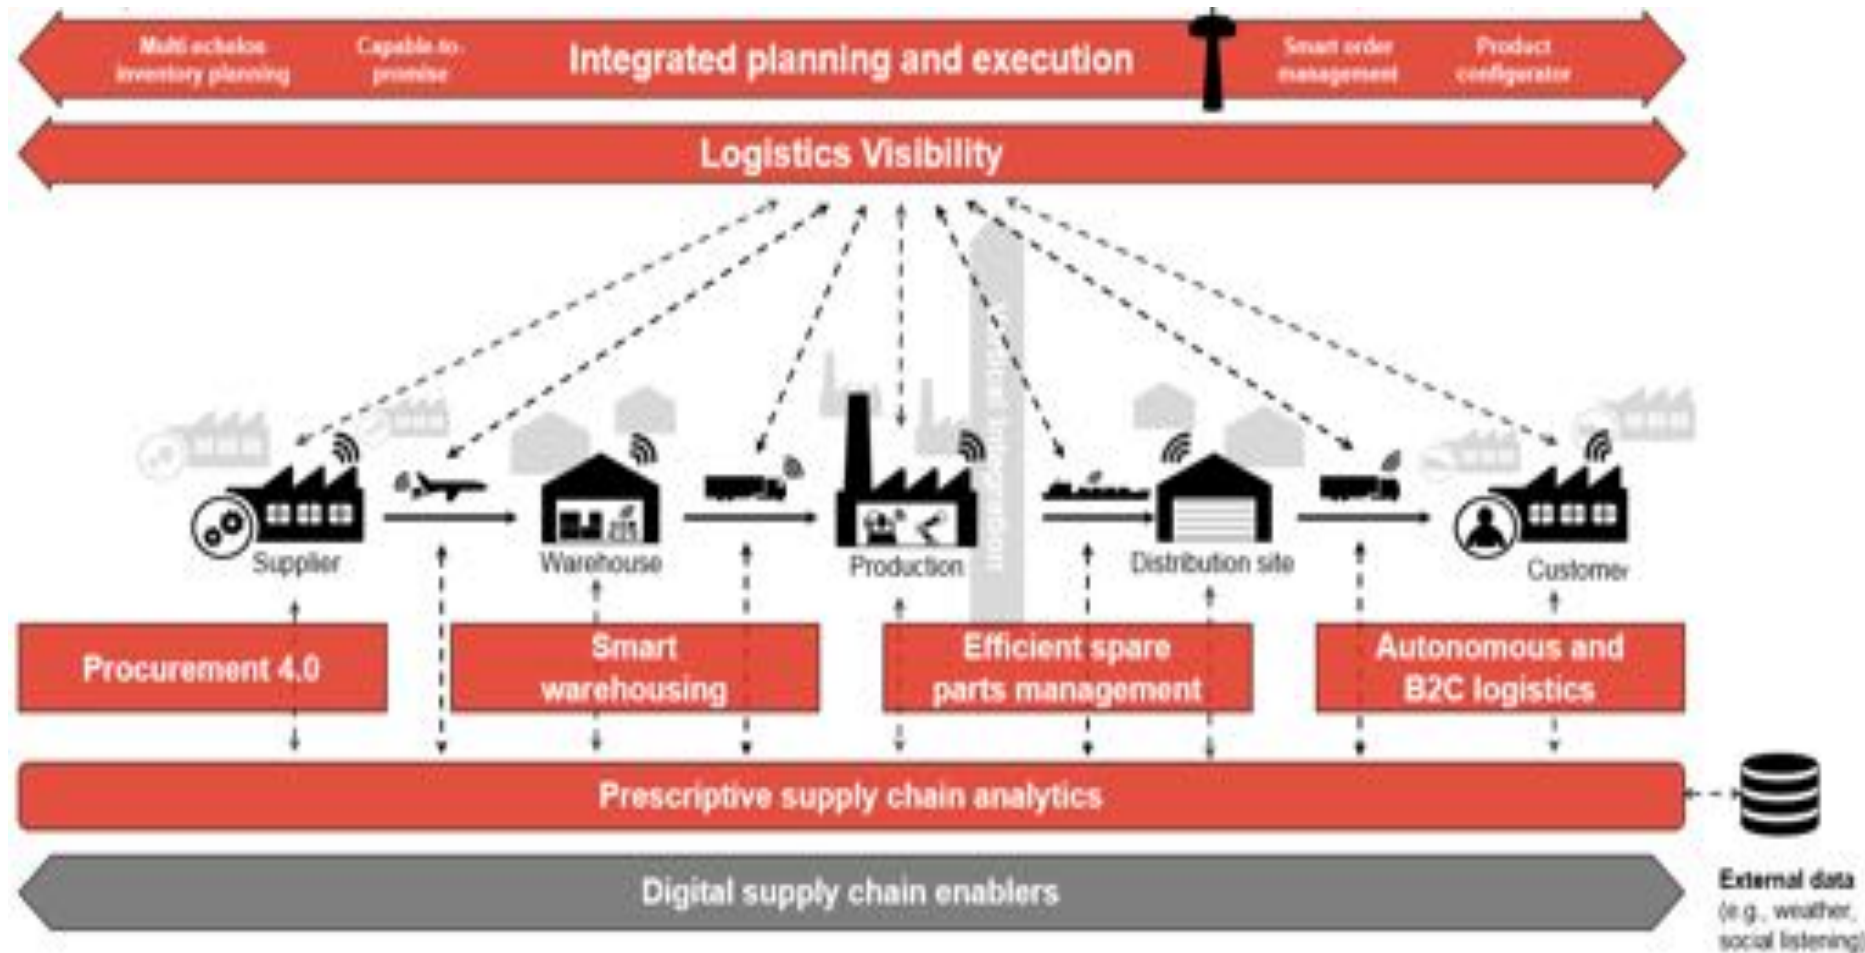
Multi echelon inventory planning

Capable-to-promise

Integrated planning and execution

Smart order management

Product configurator

Logistics Visibility

Vertical integration

Supplier

Warehouse

Production

Distribution site

Customer

Procurement 4.0

Smart warehousing

Efficient spare parts management

Autonomous and B2C logistics

Prescriptive supply chain analytics

Digital supply chain enablers

External data (e.g., weather, social listening)